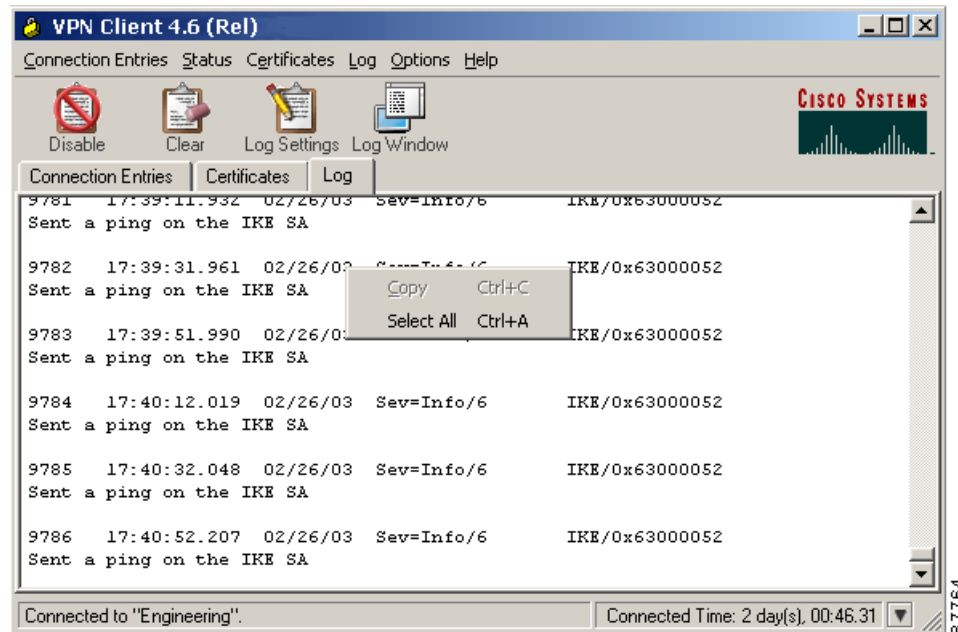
VPN Client 4.6 (Rel)

Connection Entries Status Certificates Log Options Help

Disable Clear Log Settings Log Window

Cisco Systems

Connection Entries Certificates Log

9781 17:39:11.932 02/26/03 Sev=Info/6 IKE/0x63000052
Sent a ping on the IKE SA

9782 17:39:31.961 02/26/03 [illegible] IKE/0x63000052
Sent a ping on the IKE SA

Copy Ctrl+C
Select All Ctrl+A

9783 17:39:51.990 02/26/0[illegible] IKE/0x63000052
Sent a ping on the IKE SA

9784 17:40:12.019 02/26/03 Sev=Info/6 IKE/0x63000052
Sent a ping on the IKE SA

9785 17:40:32.048 02/26/03 Sev=Info/6 IKE/0x63000052
Sent a ping on the IKE SA

9786 17:40:52.207 02/26/03 Sev=Info/6 IKE/0x63000052
Sent a ping on the IKE SA

Connected to "Engineering". Connected Time: 2 day(s), 00:46.31

87764